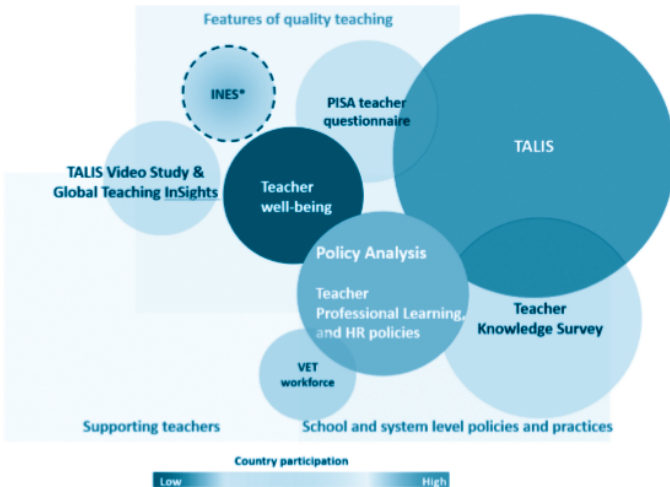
Features of quality teaching

INES*

PISA teacher questionnaire

TALIS

TALIS Video Study & Global Teaching InSights

Teacher well-being

Policy Analysis

Teacher Professional Learning, and HR policies

Teacher Knowledge Survey

VET workforce

Supporting teachers

School and system level policies and practices

Country participation

Low

High